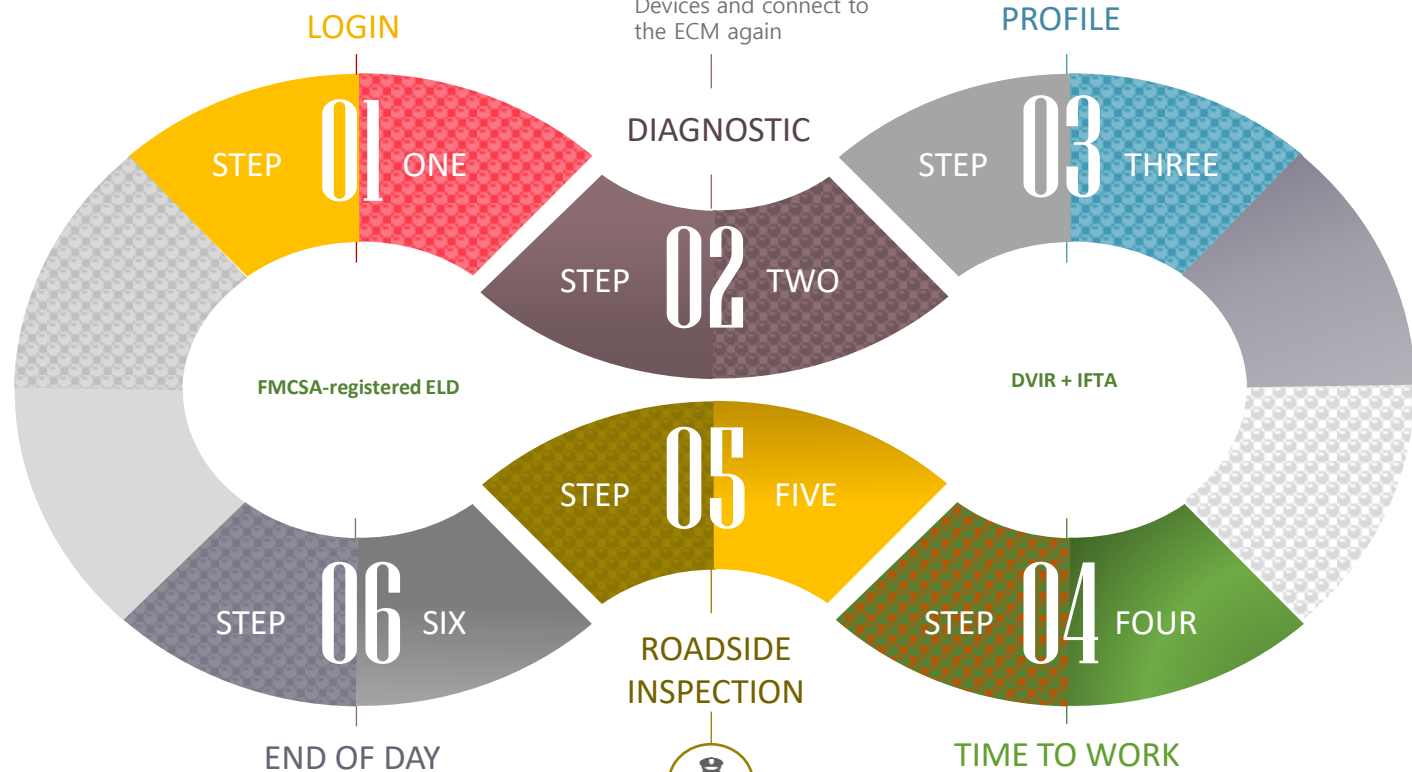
LOGIN

Devices and connect to the ECM again

PROFILE

DIAGNOSTIC

STEP 01 ONE

STEP 02 TWO

STEP 03 THREE

FMCSA-registered ELD

DVIR + IFTA

STEP 05 FIVE

STEP 06 SIX

STEP 04 FOUR

ROADSIDE INSPECTION

END OF DAY

TIME TO WORK